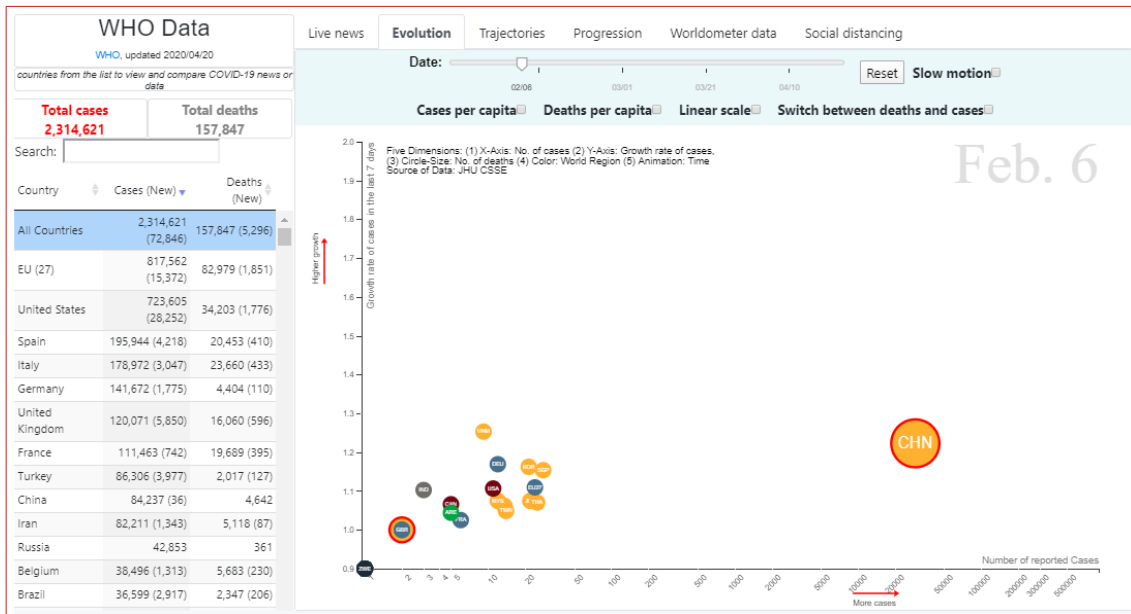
WHO Data
WHO, updated 2020/04/20
countries from the list to view and compare COVID-19 news or data

Total cases
2,314,621

Total deaths
157,847

Search:

| Country | Cases (New) | Deaths (New) |
|---|---|---|
| All Countries | 2,314,621 (72,846) | 157,847 (5,296) |
| EU (27) | 817,562 (15,372) | 82,979 (1,851) |
| United States | 723,605 (28,252) | 34,203 (1,776) |
| Spain | 195,944 (4,218) | 20,453 (410) |
| Italy | 178,972 (3,047) | 23,660 (433) |
| Germany | 141,672 (1,775) | 4,404 (110) |
| United Kingdom | 120,071 (5,850) | 16,060 (596) |
| France | 111,463 (742) | 19,689 (395) |
| Turkey | 86,306 (3,977) | 2,017 (127) |
| China | 84,237 (36) | 4,642 |
| Iran | 82,211 (1,343) | 5,118 (87) |
| Russia | 42,853 | 361 |
| Belgium | 38,496 (1,313) | 5,683 (230) |
| Brazil | 36,599 (2,917) | 2,347 (206) |

Live news | Evolution | Trajectories | Progression | Worldometer data | Social distancing

Date:
02/06 03/01 03/21 04/10
Reset
Slow motion
Cases per capita
Deaths per capita
Linear scale
Switch between deaths and cases

Five Dimensions: (1) X-Axis: No. of cases (2) Y-Axis: Growth rate of cases, (3) Circle-Size: No. of deaths (4) Color: World Region (5) Animation: Time
Source of Data: JHU CSSE

Feb. 6

Growth rate of cases in the last 7 days
Higher growth
2.0 1.9 1.8 1.7 1.6 1.5 1.4 1.3 1.2 1.1 1.0 0.9

CHN

Number of reported Cases
2 3 4 5 10 20 50 100 200 500 1000 2000 5000 10000 20000 50000 100000 200000 500000
More cases